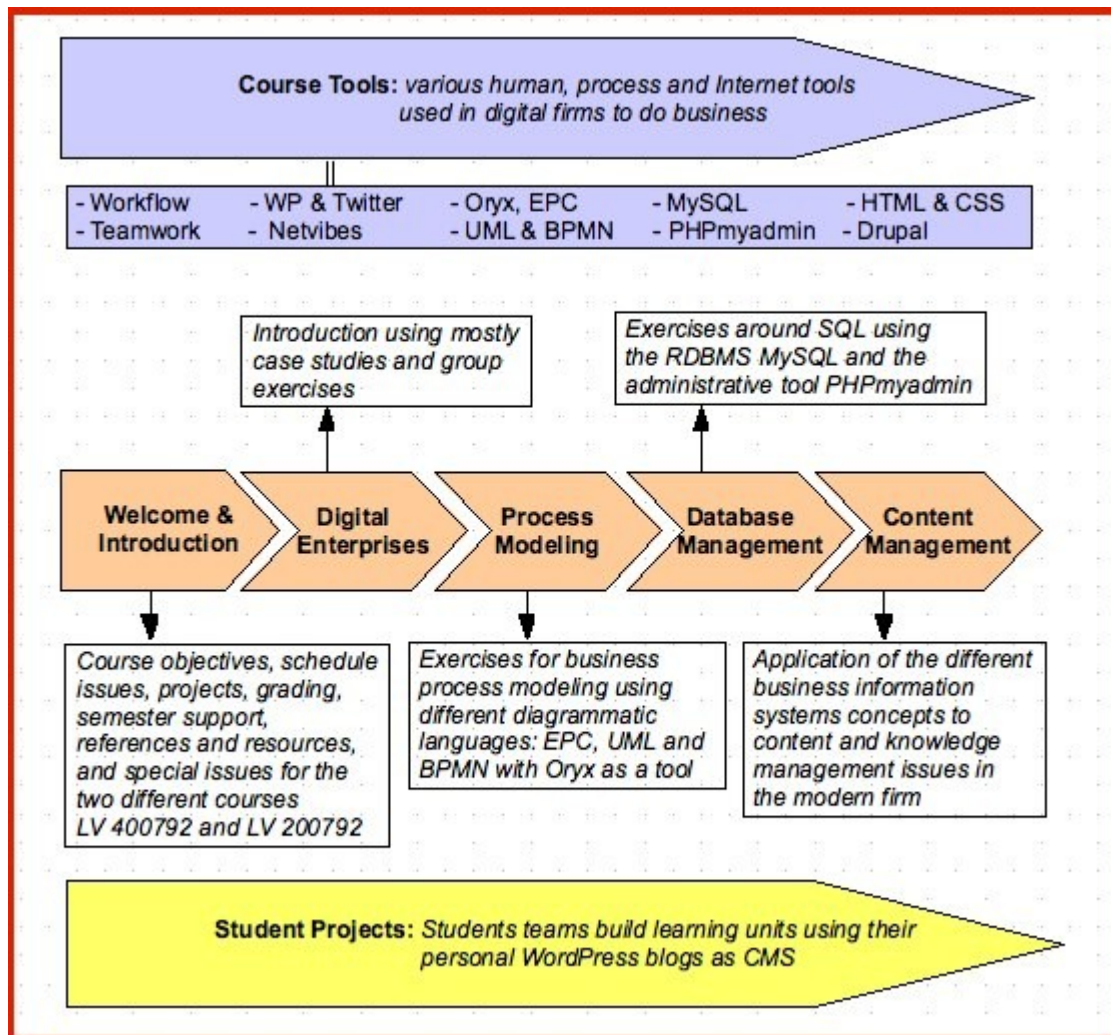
**Course Tools:** *various human, process and Internet tools used in digital firms to do business*

- Workflow
- Teamwork
- WP & Twitter
- Netvibes
- Oryx, EPC
- UML & BPMN
- MySQL
- PHPmyadmin
- HTML & CSS
- Drupal

*Introduction using mostly case studies and group exercises*

*Exercises around SQL using the RDBMS MySQL and the administrative tool PHPmyadmin*

**Welcome & Introduction**

**Digital Enterprises**

**Process Modeling**

**Database Management**

**Content Management**

*Course objectives, schedule issues, projects, grading, semester support, references and resources, and special issues for the two different courses LV 400792 and LV 200792*

*Exercises for business process modeling using different diagrammatic languages: EPC, UML and BPMN with Oryx as a tool*

*Application of the different business information systems concepts to content and knowledge management issues in the modern firm*

**Student Projects:** *Students teams build learning units using their personal WordPress blogs as CMS*